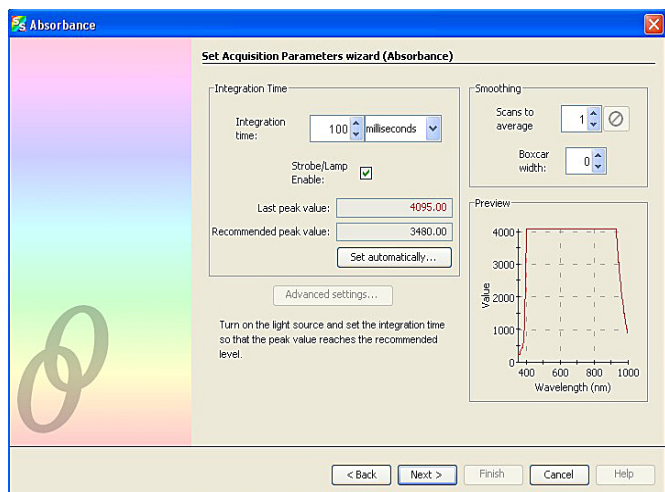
Absorbance

Set Acquisition Parameters wizard (Absorbance)

Integration Time

Integration time: 100 milliseconds

Strobe/Lamp Enable:

Last peak value: 4095.00

Recommended peak value: 3480.00

Set automatically...

Advanced settings...

Turn on the light source and set the integration time so that the peak value reaches the recommended level.

Smoothing

Scans to average 1

Boxcar width: 0

Preview

4000
3000
2000
1000
0
Value
400 600 800 1000
Wavelength (nm)

< Back  Next >  Finish  Cancel  Help